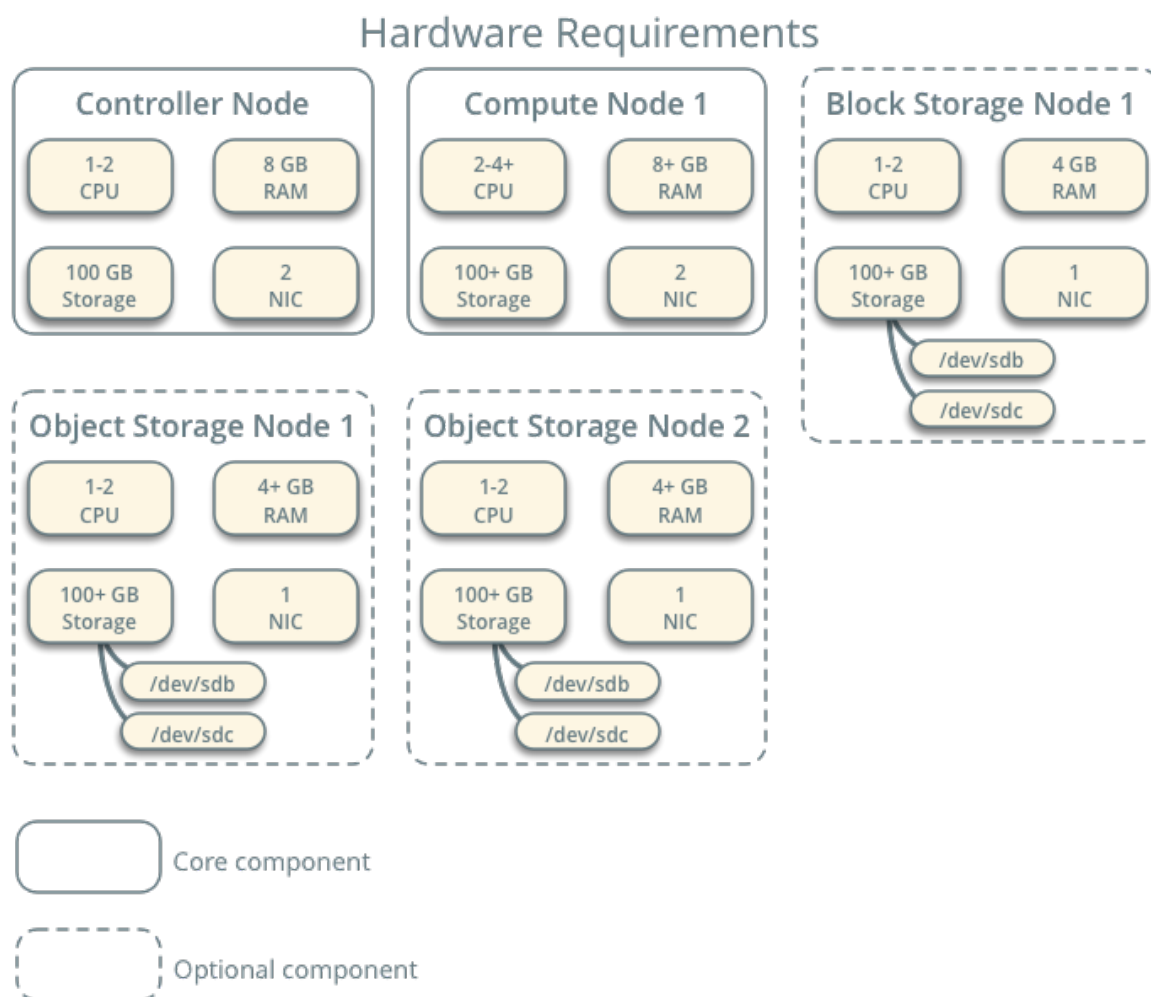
Hardware Requirements

Controller Node

1-2 CPU

8 GB RAM

100 GB Storage

2 NIC

Compute Node 1

2-4+ CPU

8+ GB RAM

100+ GB Storage

2 NIC

Block Storage Node 1

1-2 CPU

4 GB RAM

100+ GB Storage

1 NIC

/dev/sdb

/dev/sdc

Object Storage Node 1

1-2 CPU

4+ GB RAM

100+ GB Storage

1 NIC

/dev/sdb

/dev/sdc

Object Storage Node 2

1-2 CPU

4+ GB RAM

100+ GB Storage

1 NIC

/dev/sdb

/dev/sdc

Core component

Optional component